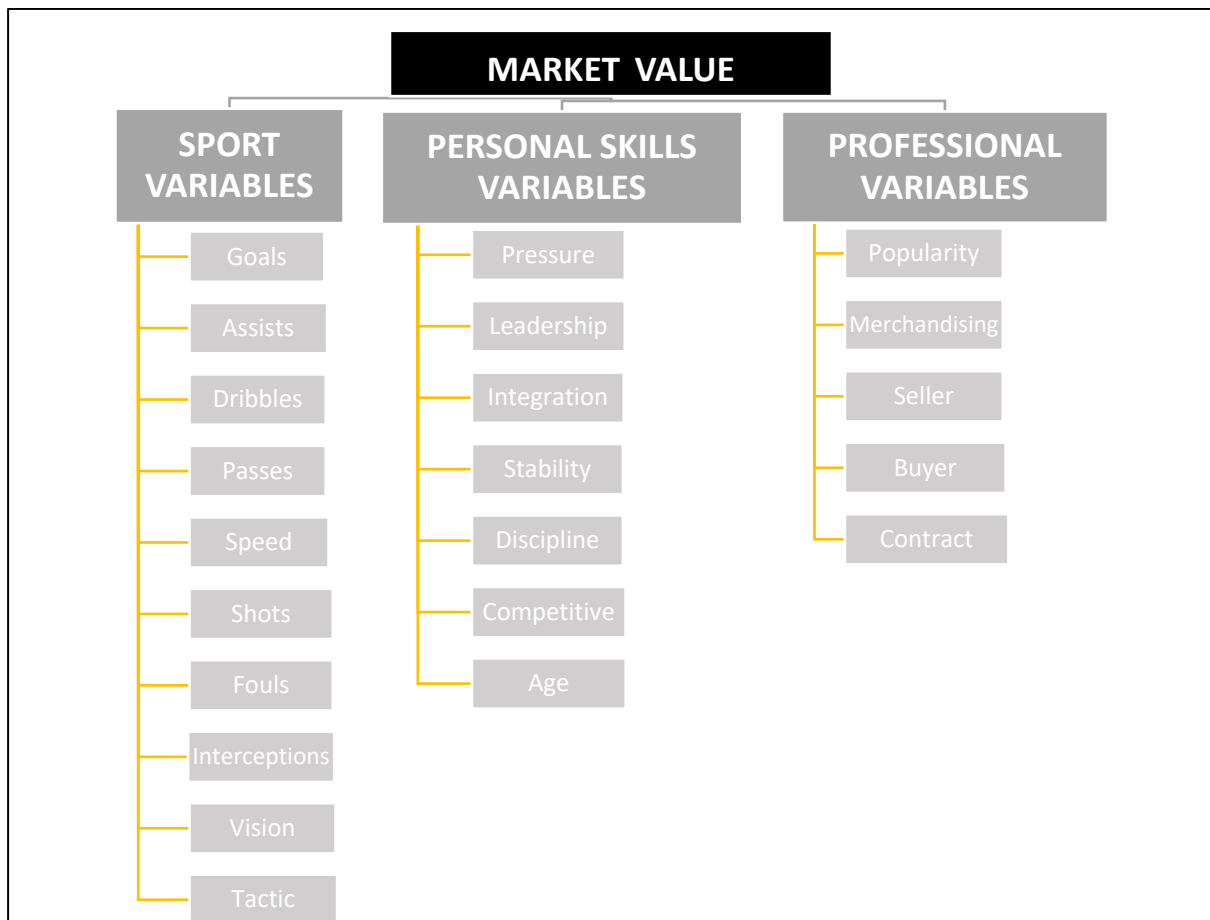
MARKET VALUE

SPORT VARIABLES

Goals
Assists
Dribbles
Passes
Speed
Shots
Fouls
Interceptions
Vision
Tactic

PERSONAL SKILLS VARIABLES

Pressure
Leadership
Integration
Stability
Discipline
Competitive
Age

PROFESSIONAL VARIABLES

Popularity
Merchandising
Seller
Buyer
Contract